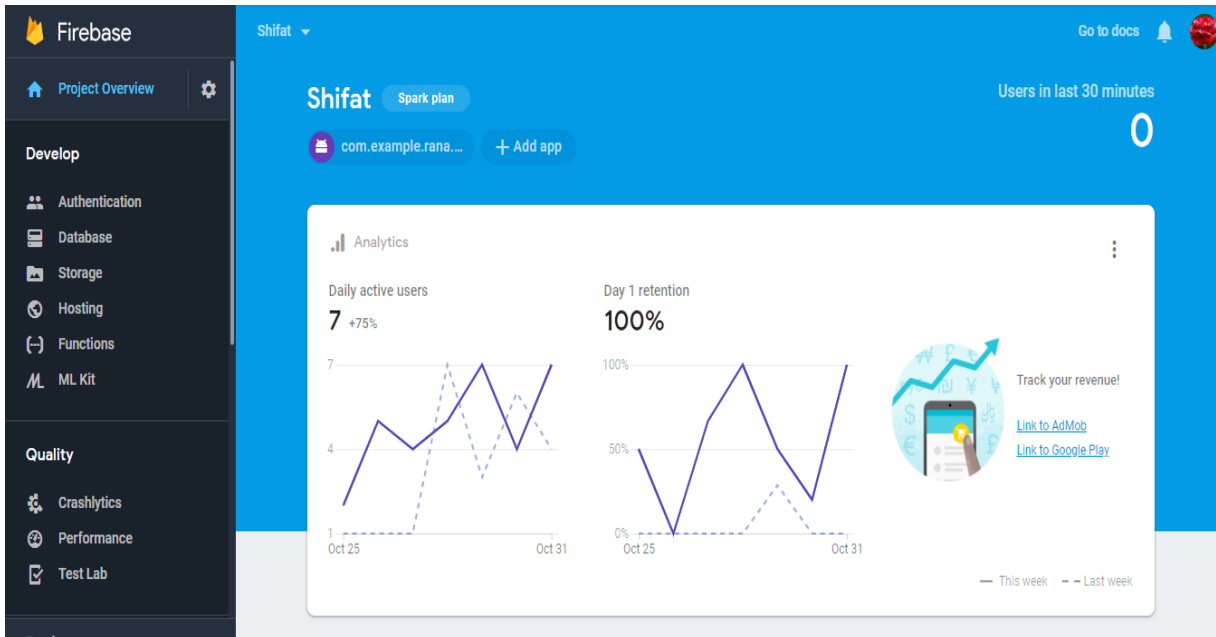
Firebase

Project Overview

Develop

Authentication
Database
Storage
Hosting
Functions
ML Kit

Quality

Crashlytics
Performance
Test Lab

Shifat

Go to docs

Shifat Spark plan

com.example.rana....

+ Add app

Users in last 30 minutes
0

Analytics

Daily active users
7 +75%

7
4
1
Oct 25
Oct 31

Day 1 retention
100%

100%
50%
0%
Oct 25
Oct 31

Track your revenue!

Link to AdMob
Link to Google Play

— This week - - Last week